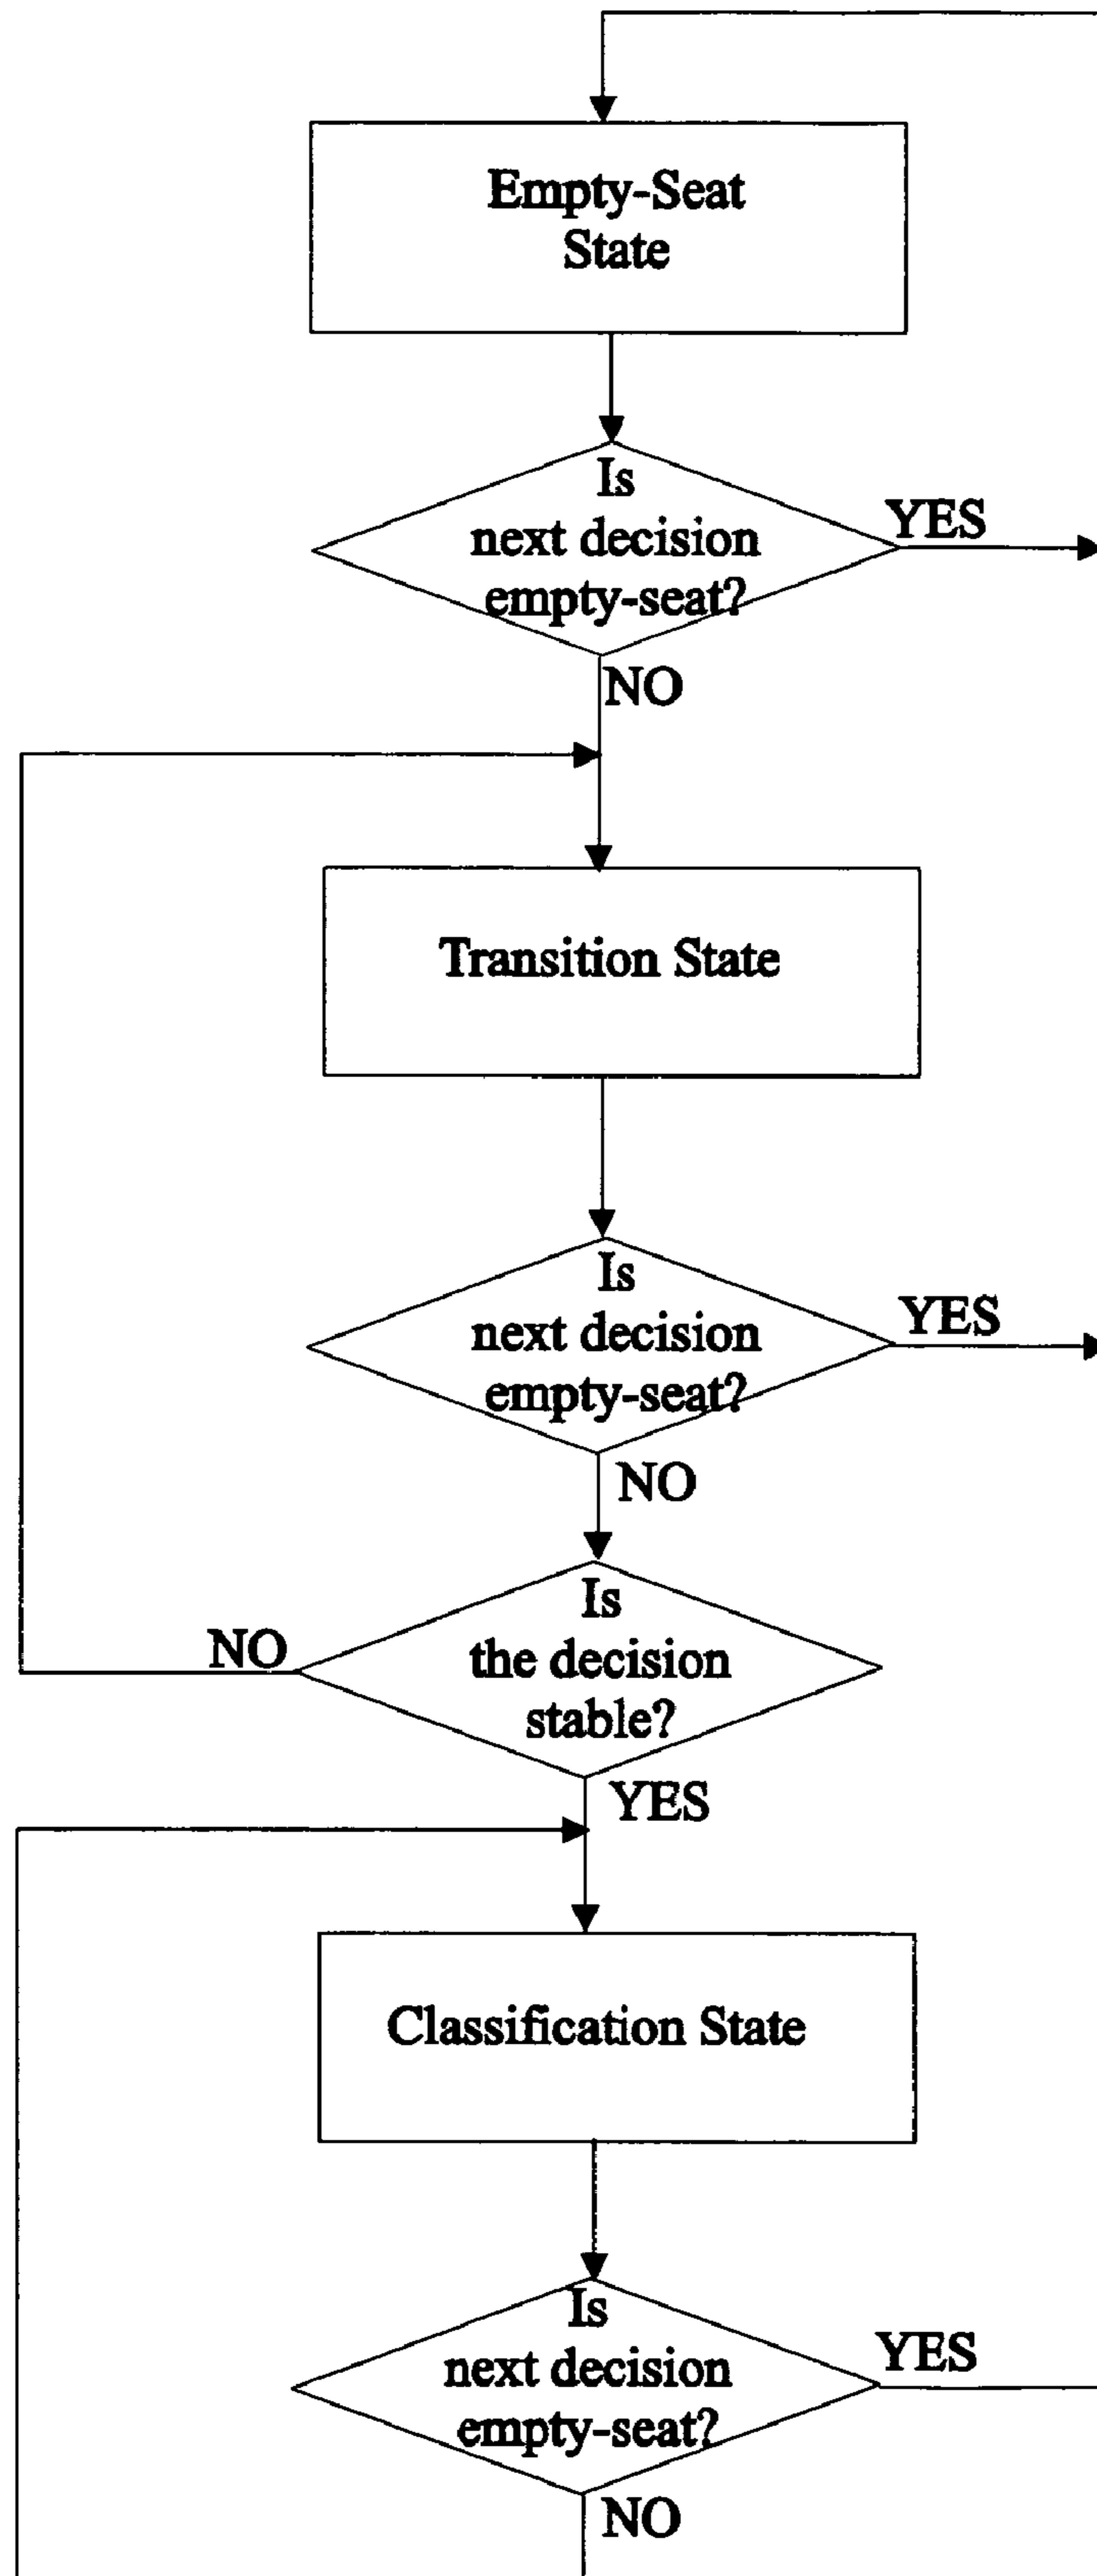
Empty-Seat State

Is next decision empty-seat?

YES

NO

Transition State

Is next decision empty-seat?

YES

NO

Is the decision stable?

NO

YES

Classification State

Is next decision empty-seat?

YES

NO